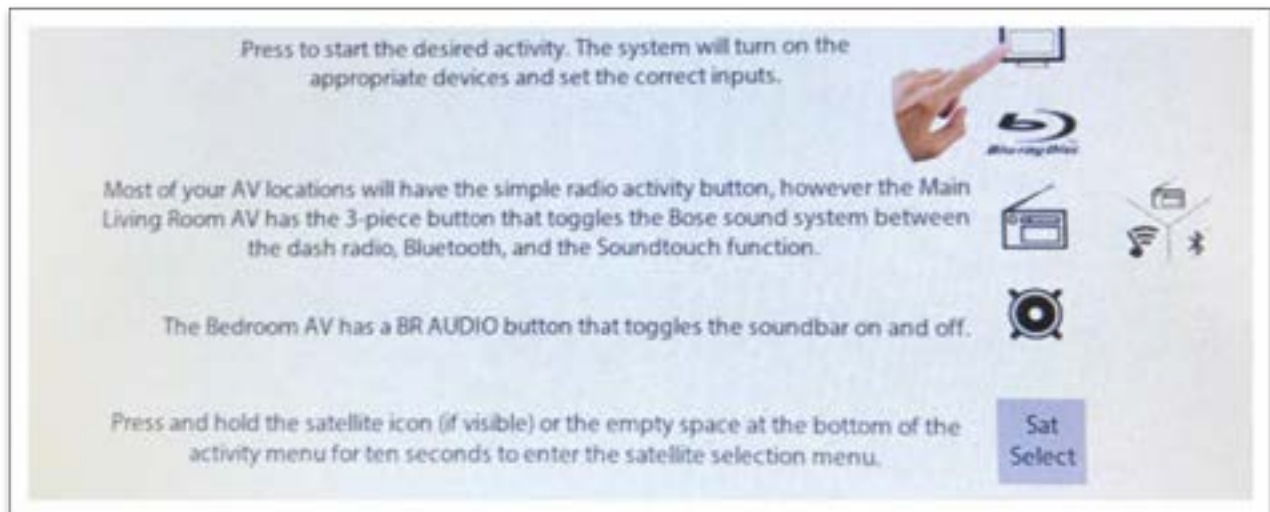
Press to start the desired activity. The system will turn on the appropriate devices and set the correct inputs.

Blu-ray Disc

Most of your AV locations will have the simple radio activity button, however the Main Living Room AV has the 3-piece button that toggles the Bose sound system between the dash radio, Bluetooth, and the Soundtouch function.

The Bedroom AV has a BR AUDIO button that toggles the soundbar on and off.

Press and hold the satellite icon (if visible) or the empty space at the bottom of the activity menu for ten seconds to enter the satellite selection menu.

Sat Select